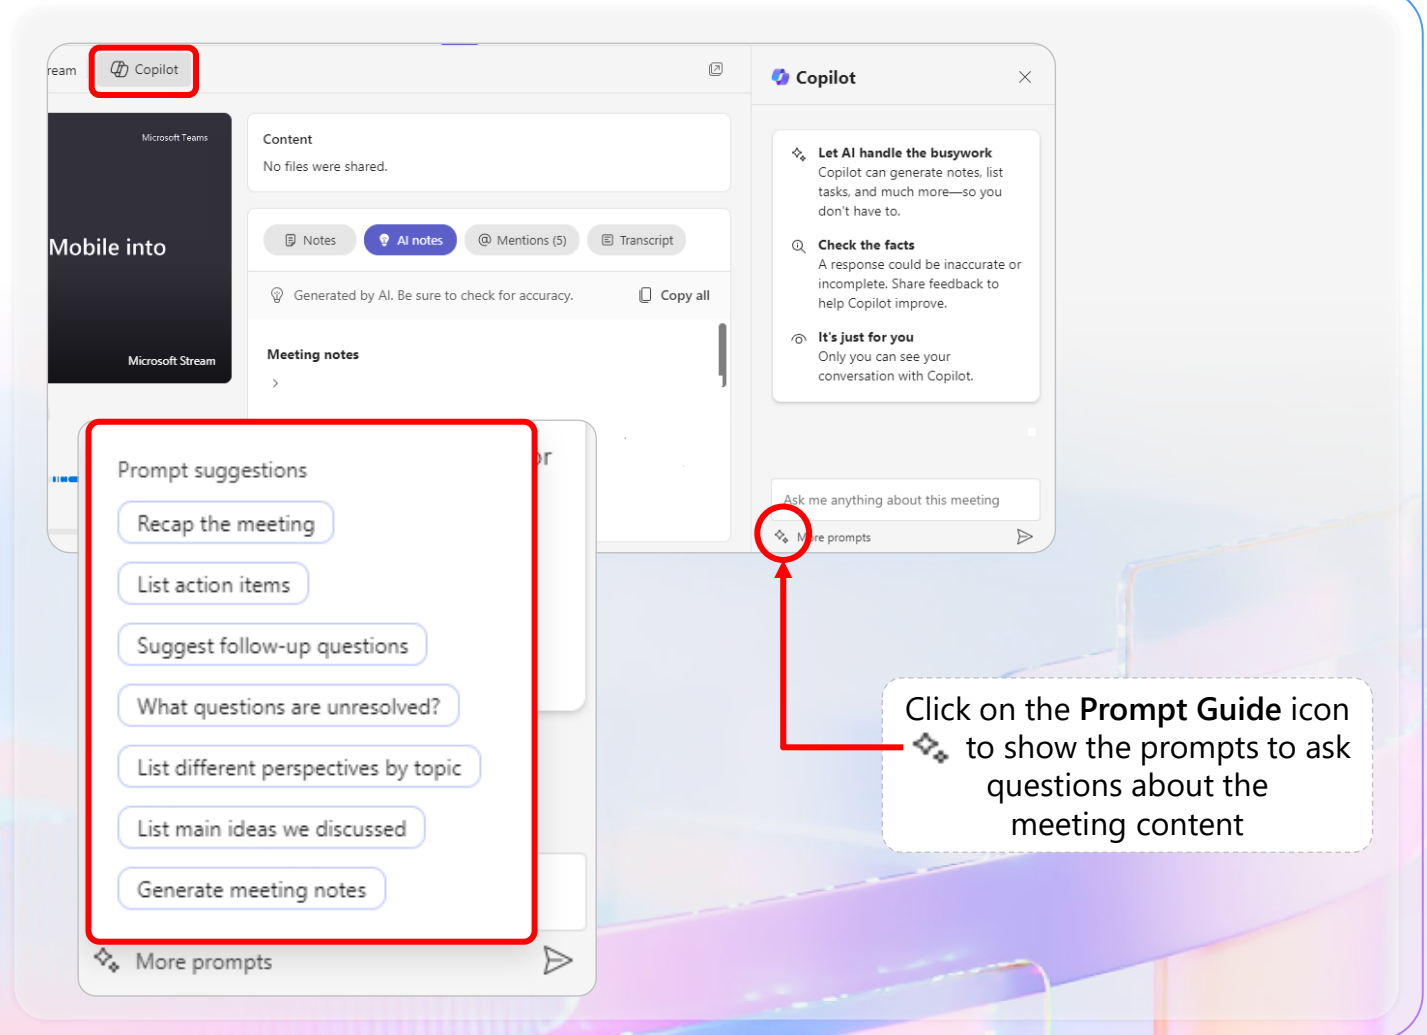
ream Copilot

Microsoft Teams

Mobile into

Microsoft Stream

Content
No files were shared.

Notes AI notes Mentions (5) Transcript

Generated by AI. Be sure to check for accuracy. Copy all

Meeting notes

Copilot

Let AI handle the busywork
Copilot can generate notes, list tasks, and much more—so you don't have to.

Check the facts
A response could be inaccurate or incomplete. Share feedback to help Copilot improve.

It's just for you
Only you can see your conversation with Copilot.

Ask me anything about this meeting

M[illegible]re prompts

Prompt suggestions

Recap the meeting

List action items

Suggest follow-up questions

What questions are unresolved?

List different perspectives by topic

List main ideas we discussed

Generate meeting notes

More prompts

Click on the **Prompt Guide** icon to show the prompts to ask questions about the meeting content